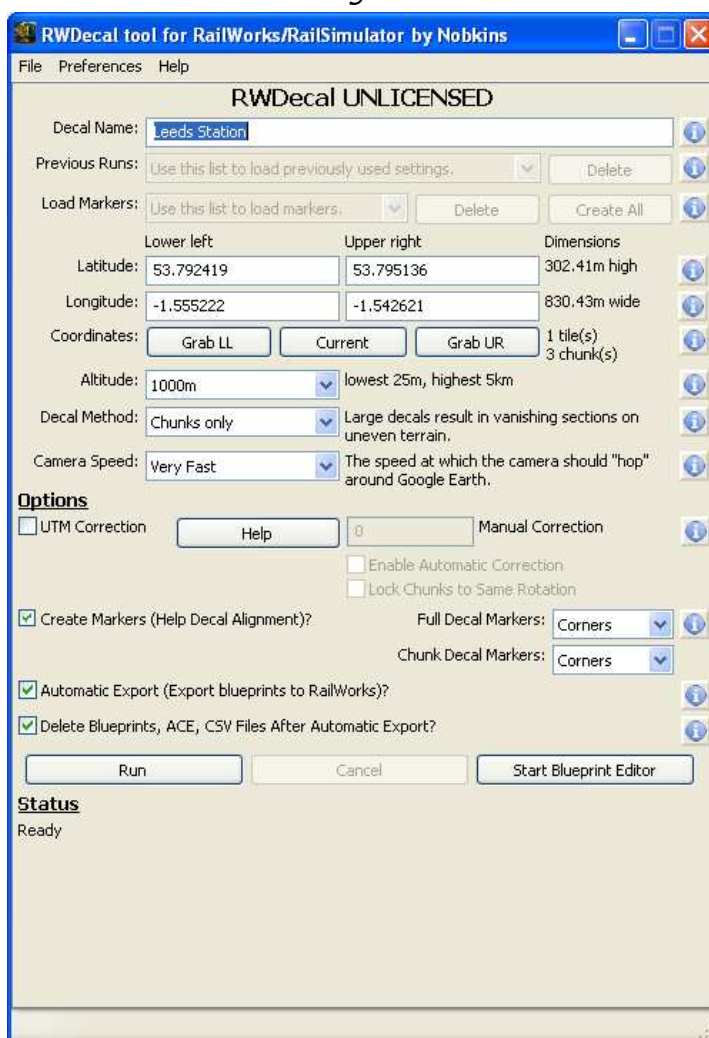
RWDecal tool for RailWorks/RailSimulator by Nobkins

File Preferences Help

RWDecal UNLICENSED

Decal Name: Leeds Station

Previous Runs: Use this list to load previously used settings. Delete

Load Markers: Use this list to load markers. Delete Create All

| | Lower left | Upper right | Dimensions |
|---|---|---|---|
| Latitude: | 53.792419 | 53.795136 | 302.41m high |
| Longitude: | -1.555222 | -1.542621 | 830.43m wide |
| Coordinates: | Grab LL | Current | Grab UR |

1 tile(s)
3 chunk(s)

Altitude: 1000m lowest 25m, highest 5km

Decal Method: Chunks only Large decals result in vanishing sections on uneven terrain.

Camera Speed: Very Fast The speed at which the camera should "hop" around Google Earth.

Options

UTM Correction Help 0 Manual Correction

Enable Automatic Correction

Lock Chunks to Same Rotation

Create Markers (Help Decal Alignment)? Full Decal Markers: Corners

Chunk Decal Markers: Corners

Automatic Export (Export blueprints to RailWorks)?

Delete Blueprints, ACE, CSV Files After Automatic Export?

Run Cancel Start Blueprint Editor

Status

Ready